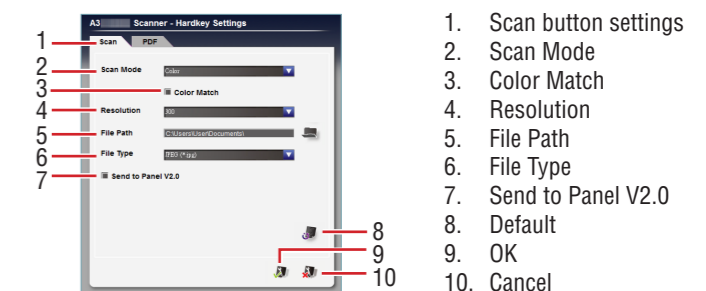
A3 Scanner - Hardkey Settings

Scan PDF

Scan Mode Color

Color Match

Resolution 300

File Path C:\Users\User\Documents\

File Type JPEG (*.jpg)

Send to Panel V2.0

1
2
3
4
5
6
7
8
9
10

1. Scan button settings
2. Scan Mode
3. Color Match
4. Resolution
5. File Path
6. File Type
7. Send to Panel V2.0
8. Default
9. OK
10. Cancel